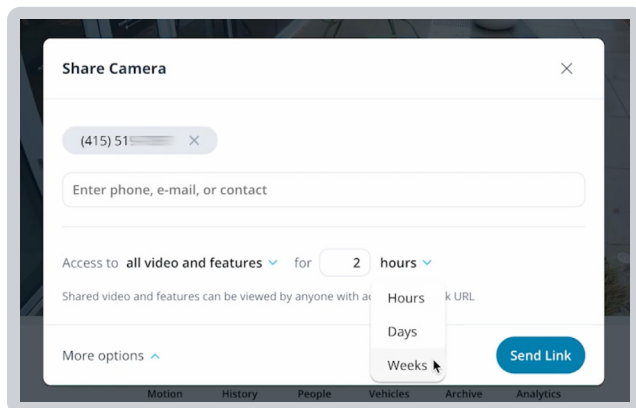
Share Camera

×

(415) 51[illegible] ×

Enter phone, e-mail, or contact

Access to all video and features ⌄ for 2 hours ⌄

Shared video and features can be viewed by anyone with a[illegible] k URL

Hours

Days

Weeks

More options ^

Send Link

Motion History People Vehicles Archive Analytics